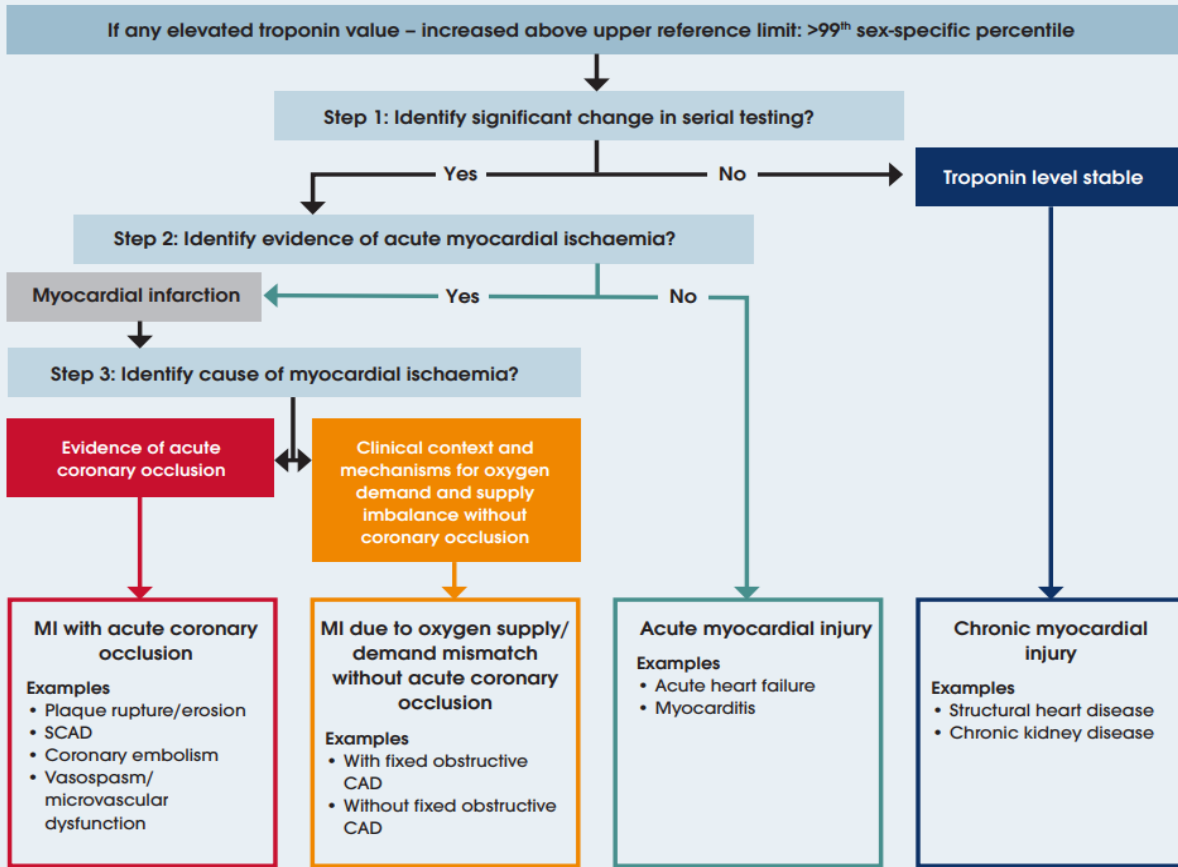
If any elevated troponin value – increased above upper reference limit: >99$^{th}$ sex-specific percentile

Step 1: Identify significant change in serial testing?

Yes

No

Troponin level stable

Step 2: Identify evidence of acute myocardial ischaemia?

Myocardial infarction

Yes

No

Step 3: Identify cause of myocardial ischaemia?

Evidence of acute coronary occlusion

Clinical context and mechanisms for oxygen demand and supply imbalance without coronary occlusion

MI with acute coronary occlusion

Examples
• Plaque rupture/erosion
• SCAD
• Coronary embolism
• Vasospasm/ microvascular dysfunction

MI due to oxygen supply/ demand mismatch without acute coronary occlusion

Examples
• With fixed obstructive CAD
• Without fixed obstructive CAD

Acute myocardial injury

Examples
• Acute heart failure
• Myocarditis

Chronic myocardial injury

Examples
• Structural heart disease
• Chronic kidney disease